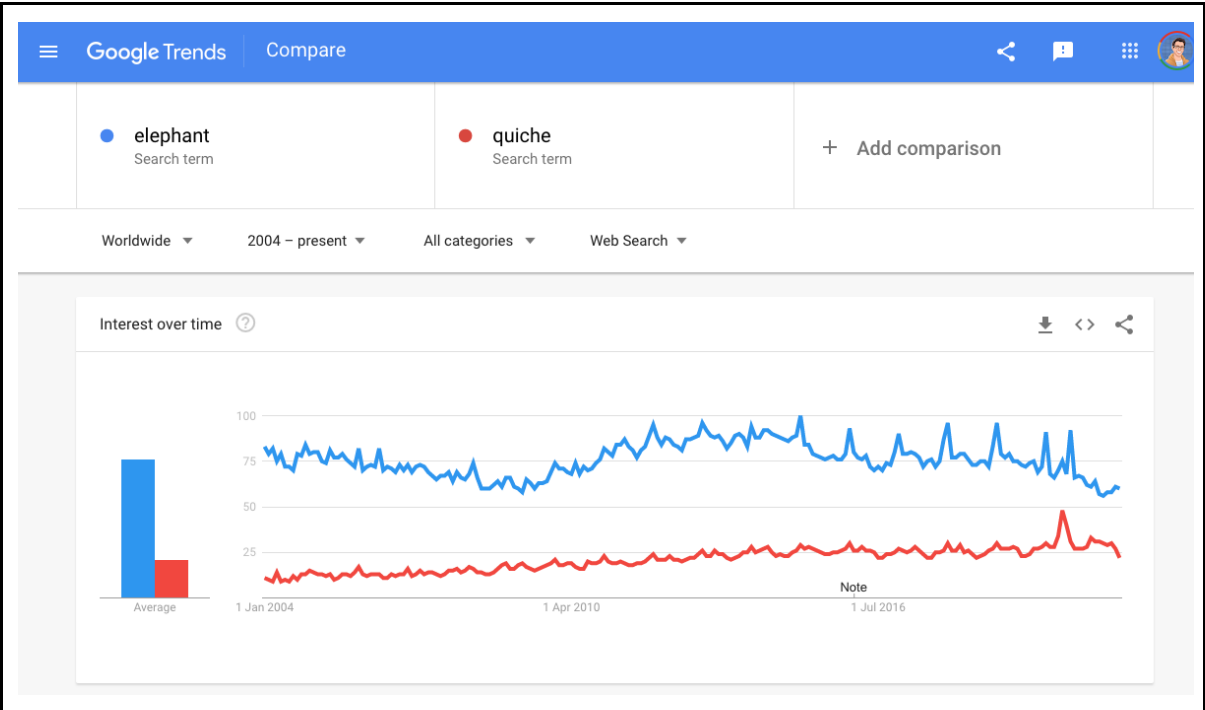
Google Trends Compare

elephant
Search term

quiche
Search term

+ Add comparison

Worldwide
2004 – present
All categories
Web Search

Interest over time

100
75
50
25

Average

1 Jan 2004
1 Apr 2010
Note
1 Jul 2016